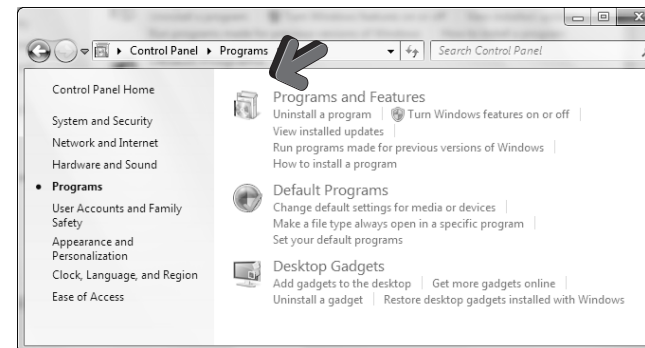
▸ Control Panel ▸ Programs
Search Control Panel

Control Panel Home

System and Security
Network and Internet
Hardware and Sound
• Programs
User Accounts and Family Safety
Appearance and Personalization
Clock, Language, and Region
Ease of Access

Programs and Features
Uninstall a program | Turn Windows features on or off | View installed updates | Run programs made for previous versions of Windows | How to install a program

Default Programs
Change default settings for media or devices | Make a file type always open in a specific program | Set your default programs

Desktop Gadgets
Add gadgets to the desktop | Get more gadgets online | Uninstall a gadget | Restore desktop gadgets installed with Windows